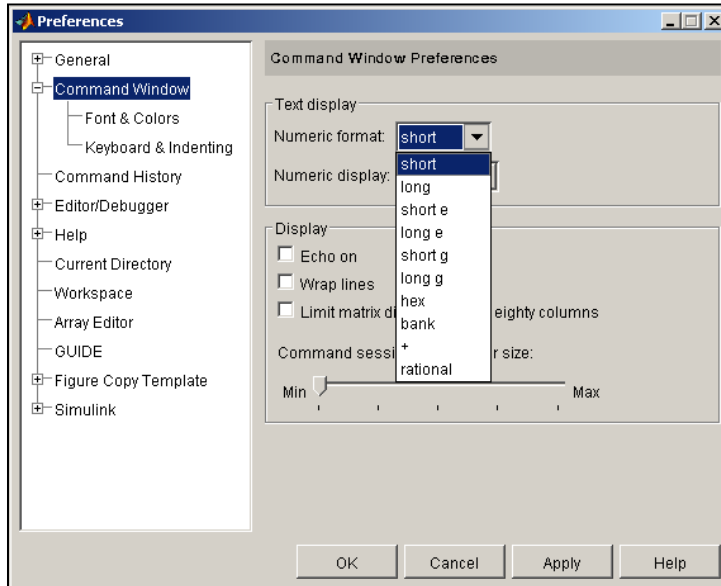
Preferences

General
Command Window
Font & Colors
Keyboard & Indenting
Command History
Editor/Debugger
Help
Current Directory
Workspace
Array Editor
GUIDE
Figure Copy Template
Simulink

Command Window Preferences

Text display
Numeric format: short
Numeric display:

short
long
short e
long e
short g
long g
hex
bank
+
rational

Display
Echo on
Wrap lines
Limit matrix di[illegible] eighty columns

Command sessi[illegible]r size:
Min
Max

OK
Cancel
Apply
Help